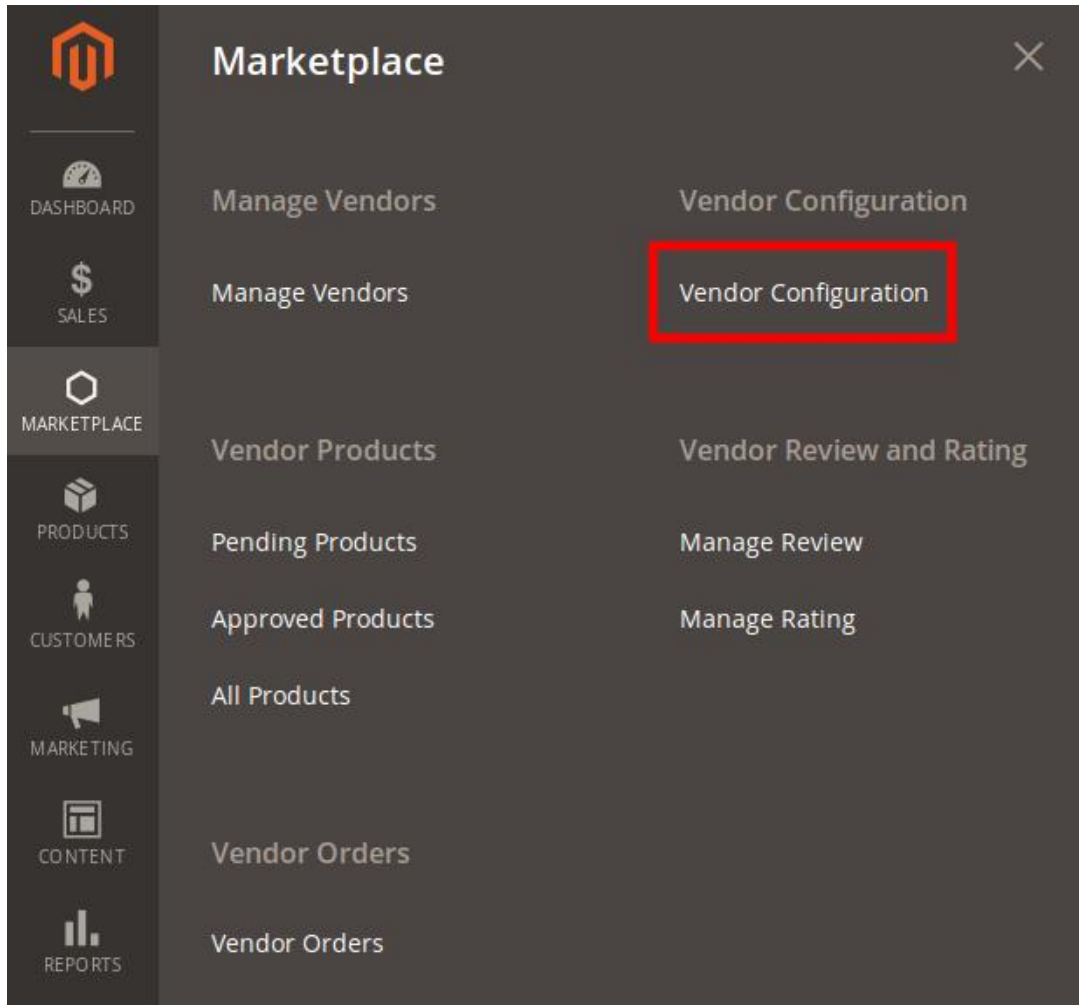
DASHBOARD
$
SALES
MARKETPLACE
PRODUCTS
CUSTOMERS
MARKETING
CONTENT
REPORTS

Marketplace

×

Manage Vendors

Manage Vendors

Vendor Products

Pending Products

Approved Products

All Products

Vendor Orders

Vendor Orders

Vendor Configuration

Vendor Configuration

Vendor Review and Rating

Manage Review

Manage Rating